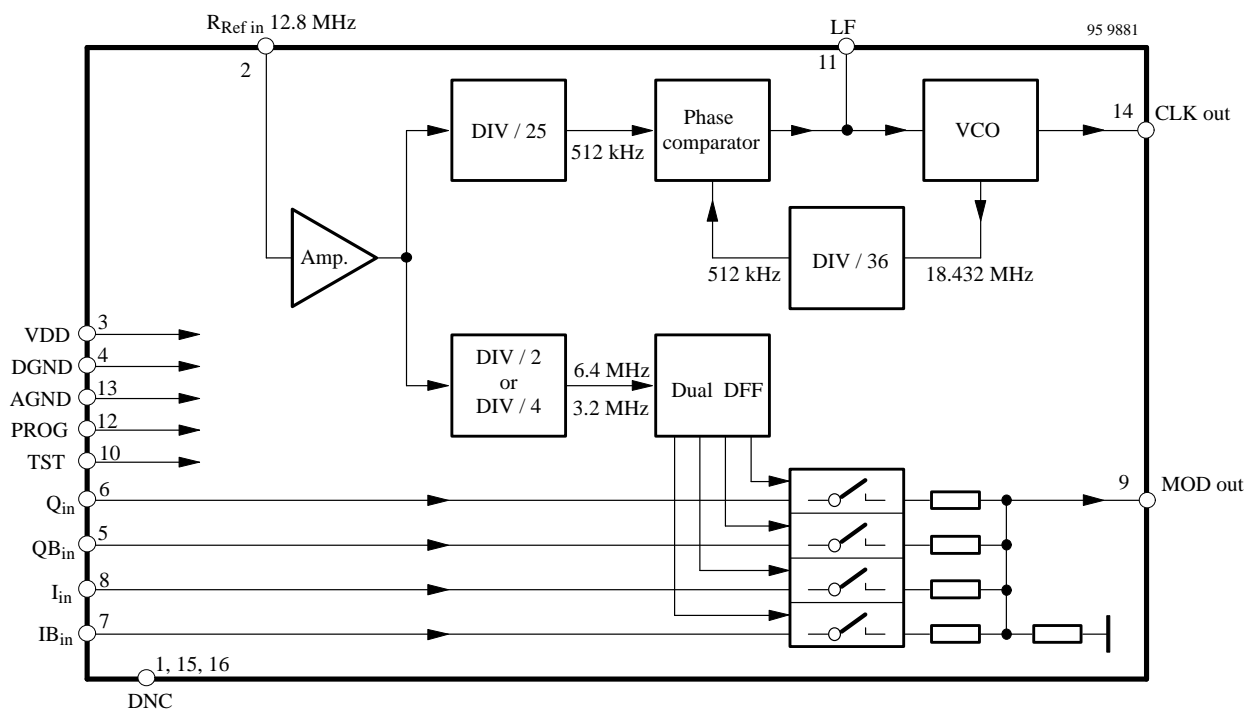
$R_{Ref\ in}$ 12.8 MHz
LF
95 9881
2
11
DIV / 25
512 kHz
Phase comparator
VCO
14
CLK out
Amp.
512 kHz
DIV / 36
18.432 MHz
VDD
3
DGND
4
AGND
13
PROG
12
TST
10
DIV / 2 or DIV / 4
6.4 MHz
3.2 MHz
Dual DFF
$Q_{in}$
6
9
MOD out
$QB_{in}$
5
$I_{in}$
8
$IB_{in}$
7
1, 15, 16
DNC